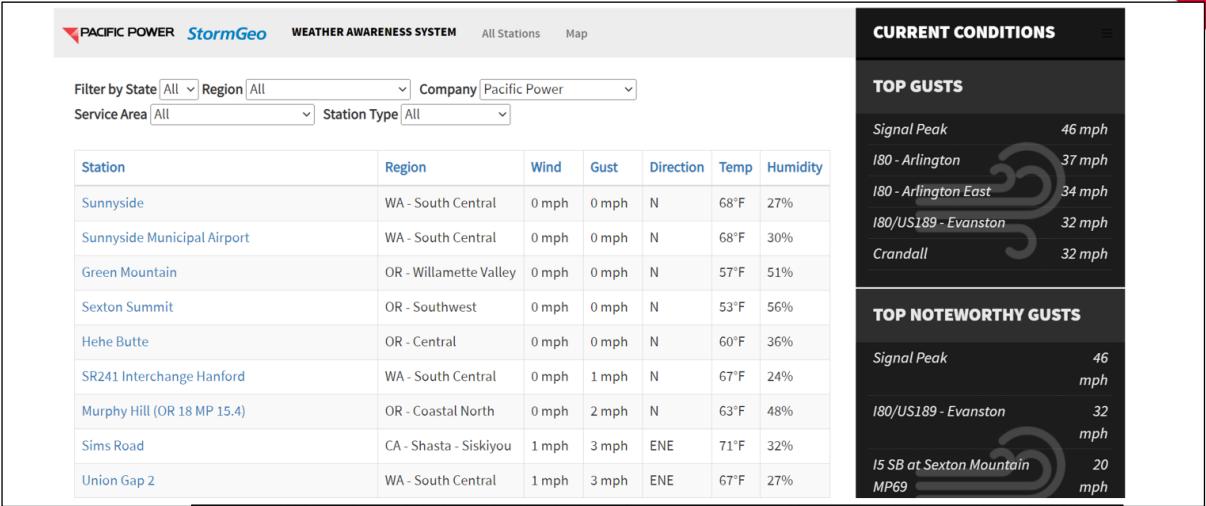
PACIFIC POWER StormGeo WEATHER AWARENESS SYSTEM All Stations Map

Filter by State All Region All Company Pacific Power
Service Area All Station Type All

| Station | Region | Wind | Gust | Direction | Temp | Humidity |
|---|---|---|---|---|---|---|
| Sunnyside | WA - South Central | 0 mph | 0 mph | N | 68°F | 27% |
| Sunnyside Municipal Airport | WA - South Central | 0 mph | 0 mph | N | 68°F | 30% |
| Green Mountain | OR - Willamette Valley | 0 mph | 0 mph | N | 57°F | 51% |
| Sexton Summit | OR - Southwest | 0 mph | 0 mph | N | 53°F | 56% |
| Hehe Butte | OR - Central | 0 mph | 0 mph | N | 60°F | 36% |
| SR241 Interchange Hanford | WA - South Central | 0 mph | 1 mph | N | 67°F | 24% |
| Murphy Hill (OR 18 MP 15.4) | OR - Coastal North | 0 mph | 2 mph | N | 63°F | 48% |
| Sims Road | CA - Shasta - Siskiyou | 1 mph | 3 mph | ENE | 71°F | 32% |
| Union Gap 2 | WA - South Central | 1 mph | 3 mph | ENE | 67°F | 27% |

CURRENT CONDITIONS

TOP GUSTS
Signal Peak 46 mph
I80 - Arlington 37 mph
I80 - Arlington East 34 mph
I80/US189 - Evanston 32 mph
Crandall 32 mph

TOP NOTEWORTHY GUSTS
Signal Peak 46 mph
I80/US189 - Evanston 32 mph
I5 SB at Sexton Mountain MP69 20 mph